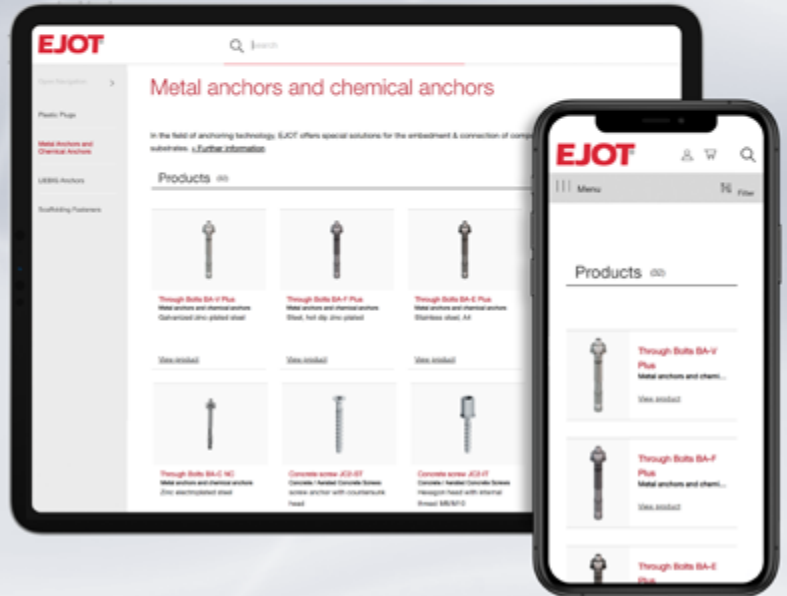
EJOT

Search

Open Navigation

Plastic Plugs

Metal Anchors and Chemical Anchors

LIEBIG Anchors

Scaffolding Fasteners

Metal anchors and chemical anchors

In the field of anchoring technology, EJOT offers special solutions for the embedment & connection of comp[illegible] substrates. » Further information

Products (32)

Through Bolts BA-V Plus
Metal anchors and chemical anchors
Galvanized zinc-plated steel

View product

Through Bolts BA-F Plus
Metal anchors and chemical anchors
Steel, hot dip zinc-plated

View product

Through Bolts BA-E Plus
Metal anchors and chemical anchors
Stainless steel, A4

View product

Through Bolts BA-C NC
Metal anchors and chemical anchors
Zinc electroplated steel

Concrete screw JC2-ST
Concrete / Aerated Concrete Screws
screw anchor with countersunk head

Concrete screw JC2-IT
Concrete / Aerated Concrete Screws
Hexagon head with internal thread M8/M10

EJOT

Menu

Filter

Products (32)

Through Bolts BA-V Plus
Metal anchors and chemi...

View product

Through Bolts BA-F Plus
Metal anchors and chemi...

View product

Through Bolts BA-E Plus